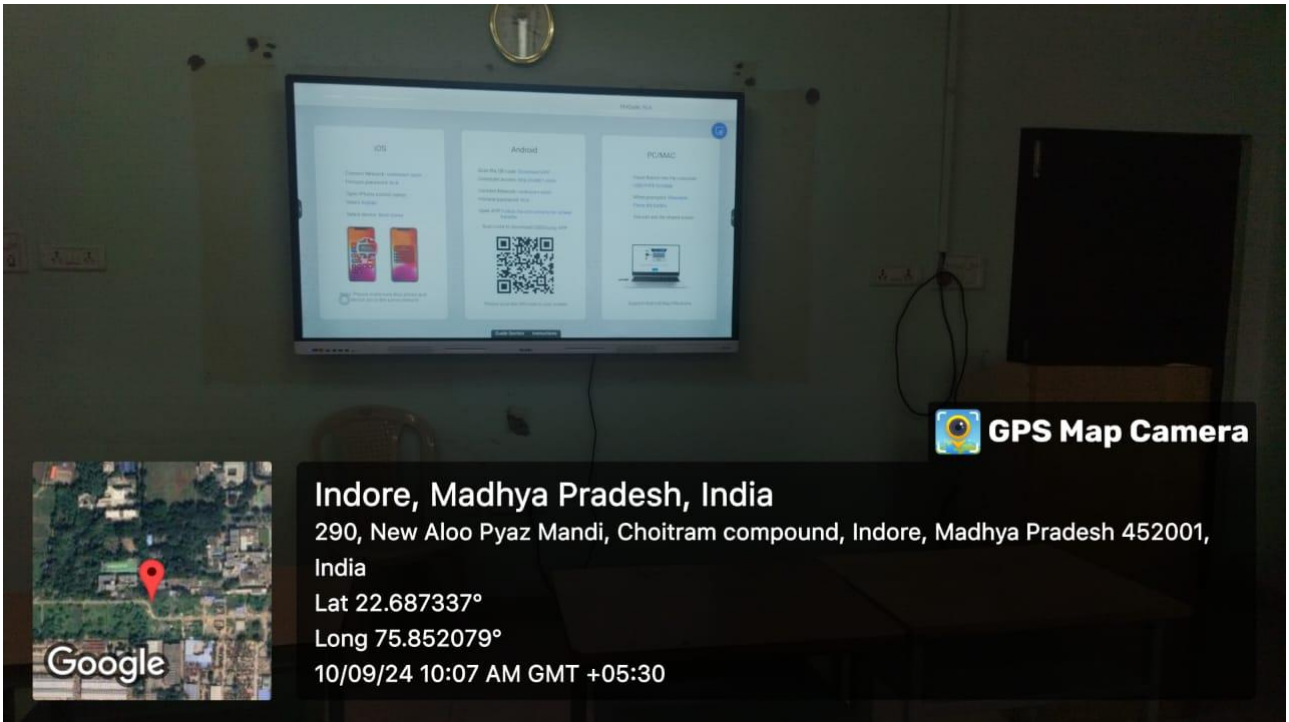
iOS

Android

PC/MAC

GPS Map Camera

Indore, Madhya Pradesh, India
290, New Aloo Pyaz Mandi, Choitram compound, Indore, Madhya Pradesh 452001, India
Lat 22.687337°
Long 75.852079°
10/09/24 10:07 AM GMT +05:30

Google